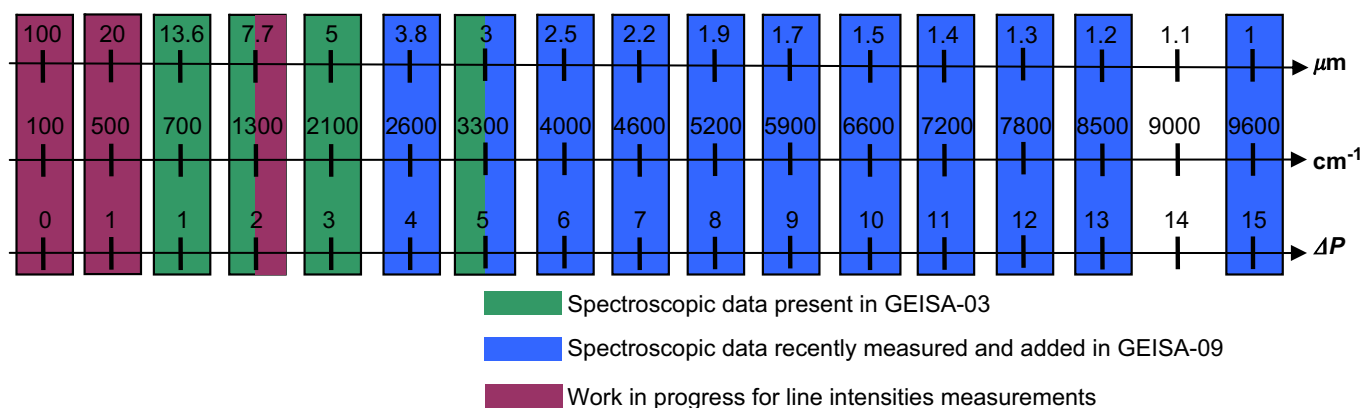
| 100 | 20 | 13.6 | 7.7 | 5 | 3.8 | 3 | 2.5 | 2.2 | 1.9 | 1.7 | 1.5 | 1.4 | 1.3 | 1.2 | 1.1 | 1 | $\mu$m |
|---|---|---|---|---|---|---|---|---|---|---|---|---|---|---|---|---|---|
| 100 | 500 | 700 | 1300 | 2100 | 2600 | 3300 | 4000 | 4600 | 5200 | 5900 | 6600 | 7200 | 7800 | 8500 | 9000 | 9600 | cm$^{-1}$ |
| 0 | 1 | 1 | 2 | 3 | 4 | 5 | 6 | 7 | 8 | 9 | 10 | 11 | 12 | 13 | 14 | 15 | $\Delta P$ |

Spectroscopic data present in GEISA-03

Spectroscopic data recently measured and added in GEISA-09

Work in progress for line intensities measurements